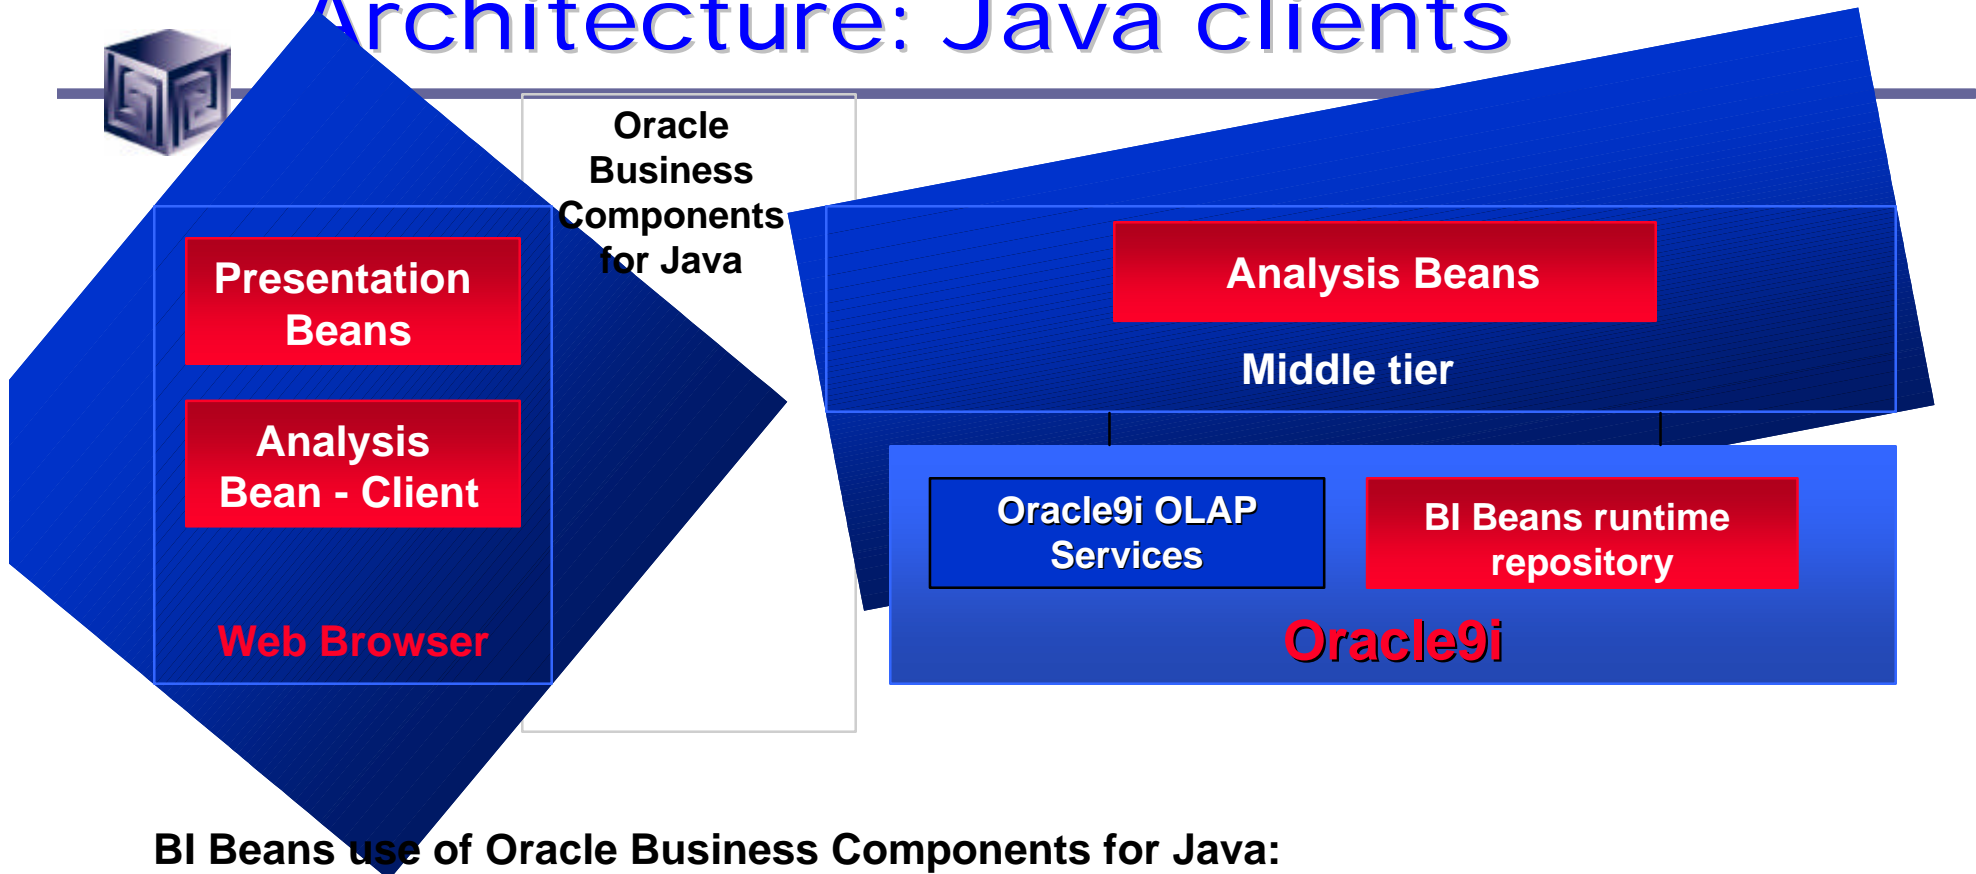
Architecture: Java clients

Oracle Business Components for Java

Presentation Beans

Analysis Bean - Client

Web Browser

Analysis Beans

Middle tier

Oracle9i OLAP Services

BI Beans runtime repository

Oracle9i

BI Beans use of Oracle Business Components for Java: